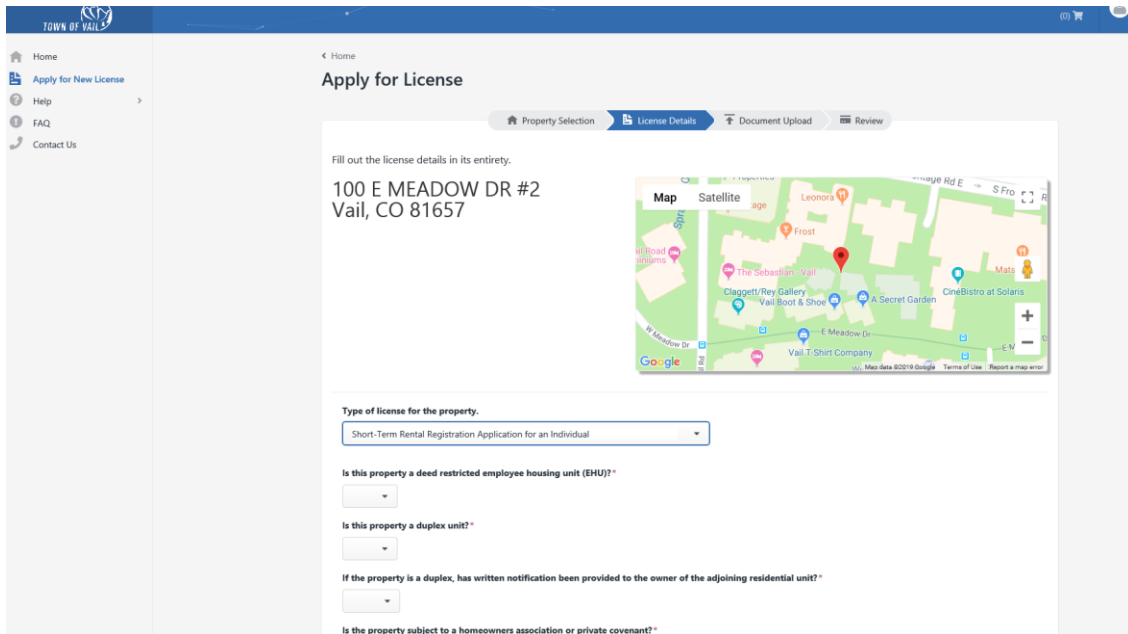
TOWN OF VAIL

(0)

Home
Apply for New License
Help
FAQ
Contact Us

‹ Home

Apply for License

Property Selection
License Details
Document Upload
Review

Fill out the license details in its entirety.

100 E MEADOW DR #2
Vail, CO 81657

Map
Satellite
Leonora
Frost
The Sebastian - Vail
Claggett/Rey Gallery
Vail Boot & Shoe
A Secret Garden
CineBistro at Solaris
E Meadow Dr
W Meadow Dr
Vail T-Shirt Company
Google
Map data ©2019 Google
Terms of Use
Report a map error

Type of license for the property.

Short-Term Rental Registration Application for an Individual

Is this property a deed restricted employee housing unit (EHU)? *

Is this property a duplex unit? *

If the property is a duplex, has written notification been provided to the owner of the adjoining residential unit? *

Is the property subject to a homeowners association or private covenant? *